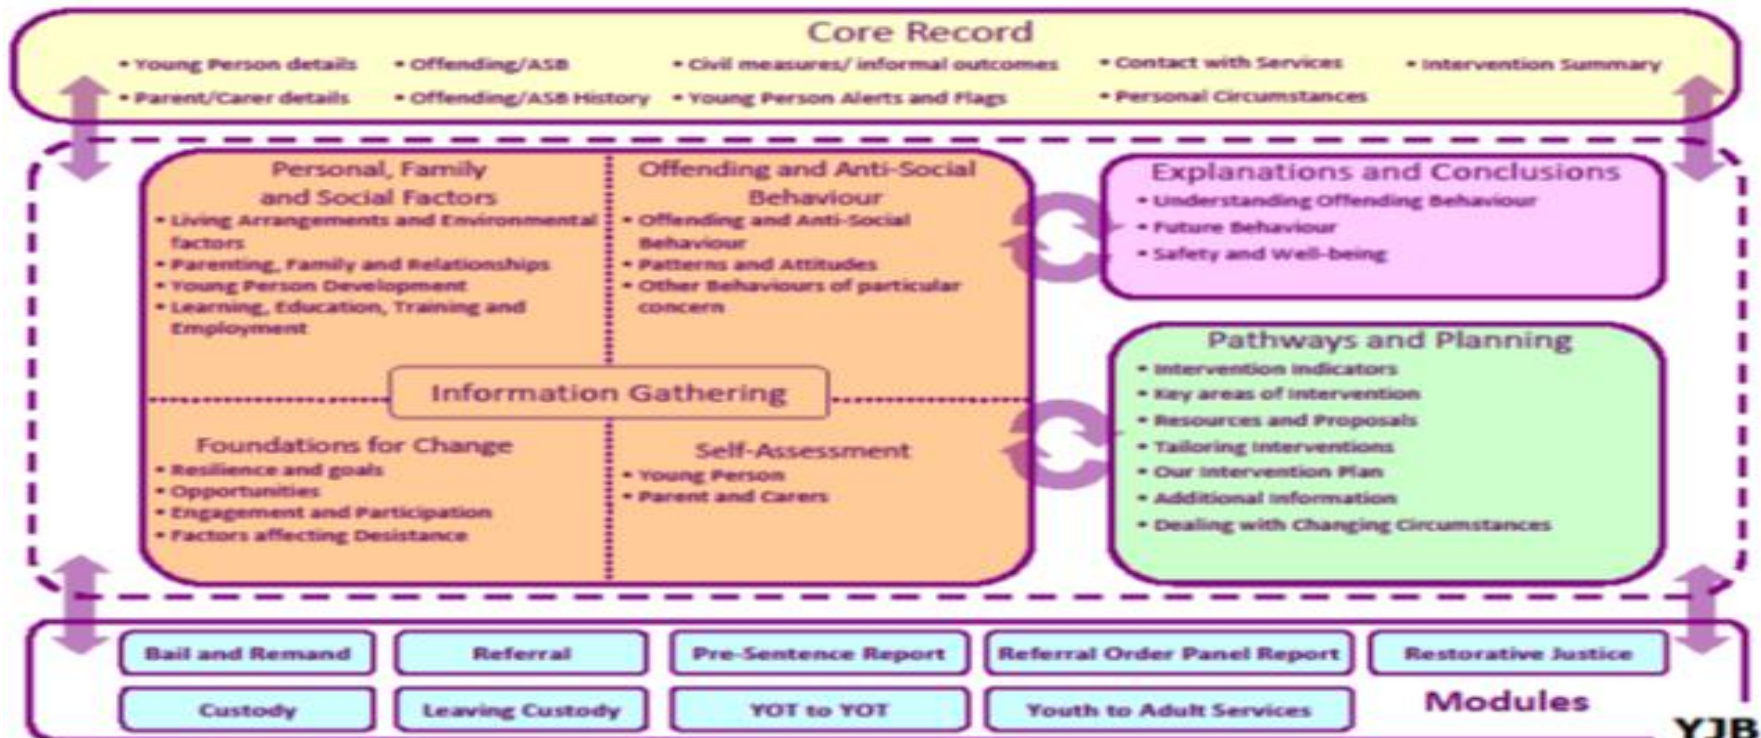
Core Record

• Young Person details
• Parent/Carer details
• Offending/ASB
• Offending/ASB History
• Civil measures/ informal outcomes
• Young Person Alerts and Flags
• Contact with Services
• Personal Circumstances
• Intervention Summary

Personal, Family and Social Factors
• Living Arrangements and Environmental factors
• Parenting, Family and Relationships
• Young Person Development
• Learning, Education, Training and Employment

Offending and Anti-Social Behaviour
• Offending and Anti-Social Behaviour
• Patterns and Attitudes
• Other Behaviours of particular concern

Information Gathering

Foundations for Change
• Resilience and goals
• Opportunities
• Engagement and Participation
• Factors affecting Desistance

Self-Assessment
• Young Person
• Parent and Carers

Explanations and Conclusions
• Understanding Offending Behaviour
• Future Behaviour
• Safety and Well-being

Pathways and Planning
• Intervention indicators
• Key areas of intervention
• Resources and Proposals
• Tailoring Interventions
• Our Intervention Plan
• Additional Information
• Dealing with Changing Circumstances

Bail and Remand
Referral
Pre-Sentence Report
Referral Order Panel Report
Restorative Justice
Custody
Leaving Custody
YOT to YOT
Youth to Adult Services
Modules

YJB